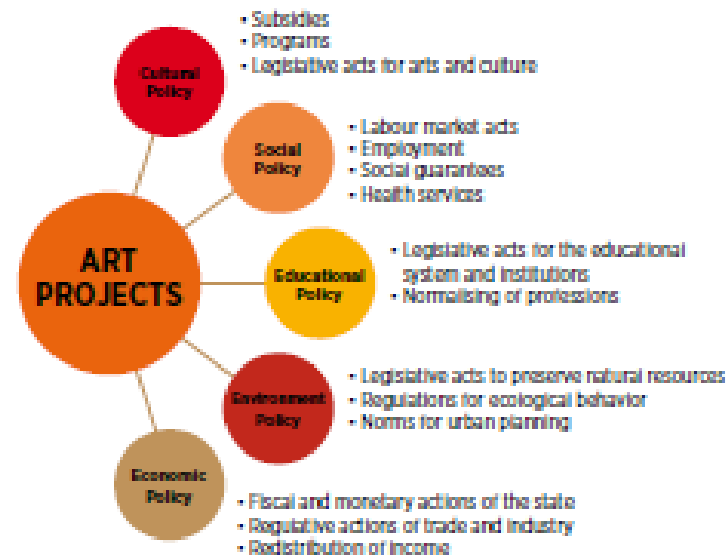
ART PROJECTS

Cultural Policy
• Subsidies
• Programs
• Legislative acts for arts and culture

Social Policy
• Labour market acts
• Employment
• Social guarantees
• Health services

Educational Policy
• Legislative acts for the educational system and institutions
• Normalising of professions

Environment Policy
• Legislative acts to preserve natural resources
• Regulations for ecological behavior
• Norms for urban planning

Economic Policy
• Fiscal and monetary actions of the state
• Regulative actions of trade and industry
• Redistribution of income